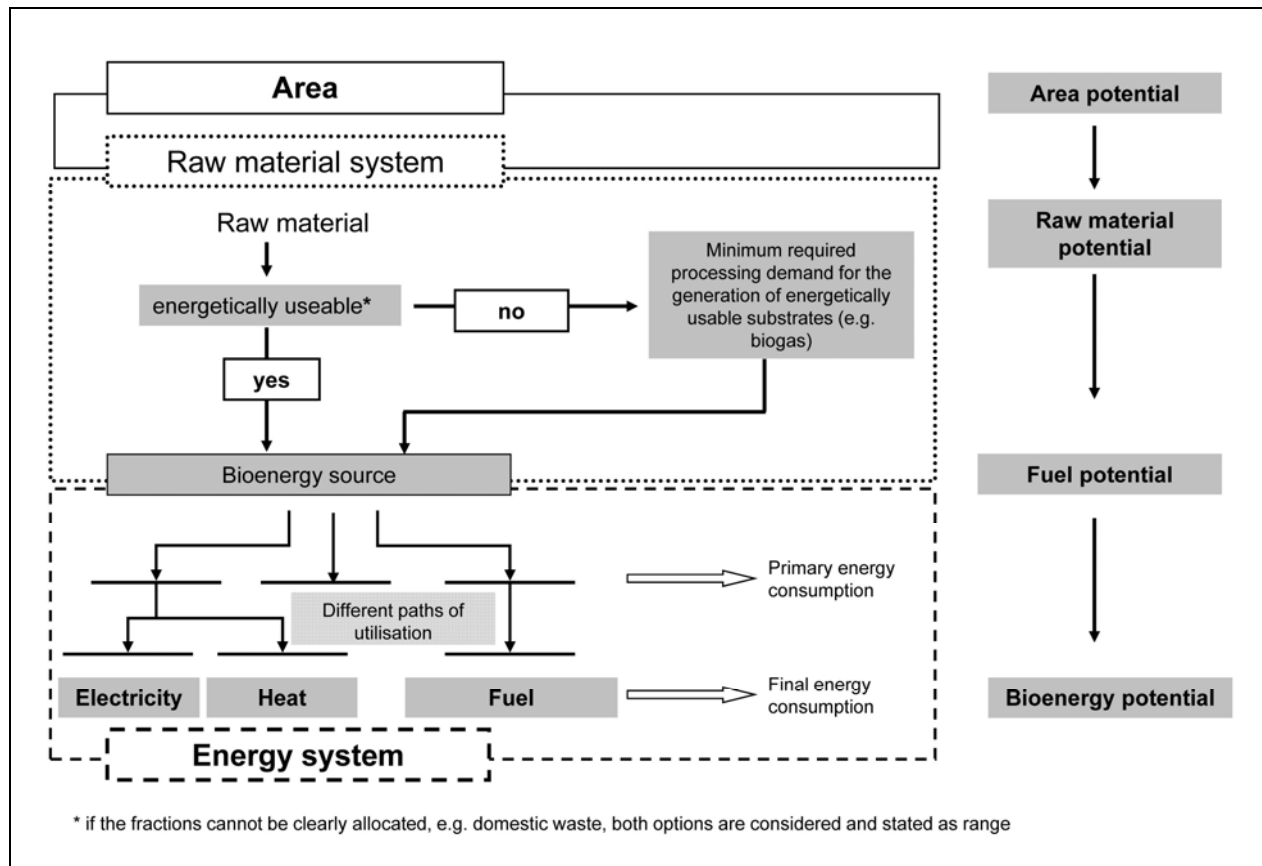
Area

Raw material system

Raw material

energetically useable*

no

Minimum required processing demand for the generation of energetically usable substrates (e.g. biogas)

yes

Bioenergy source

Different paths of utilisation

Primary energy consumption

Electricity

Heat

Fuel

Final energy consumption

Energy system

Area potential

Raw material potential

Fuel potential

Bioenergy potential

* if the fractions cannot be clearly allocated, e.g. domestic waste, both options are considered and stated as range